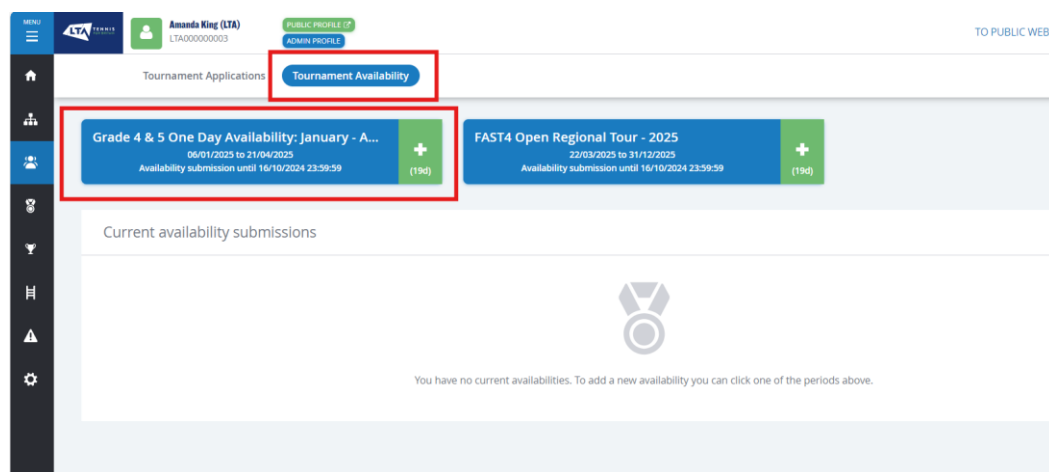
MENU

LTA TENNIS

Amanda King (LTA)
LTA000000003

PUBLIC PROFILE
ADMIN PROFILE

TO PUBLIC WEB

Tournament Applications
Tournament Availability

Grade 4 & 5 One Day Availability: January - A...
06/01/2025 to 21/04/2025
Availability submission until 16/10/2024 23:59:59
+
(19d)

FAST4 Open Regional Tour - 2025
22/03/2025 to 31/12/2025
Availability submission until 16/10/2024 23:59:59
+
(19d)

Current availability submissions

You have no current availabilities. To add a new availability you can click one of the periods above.